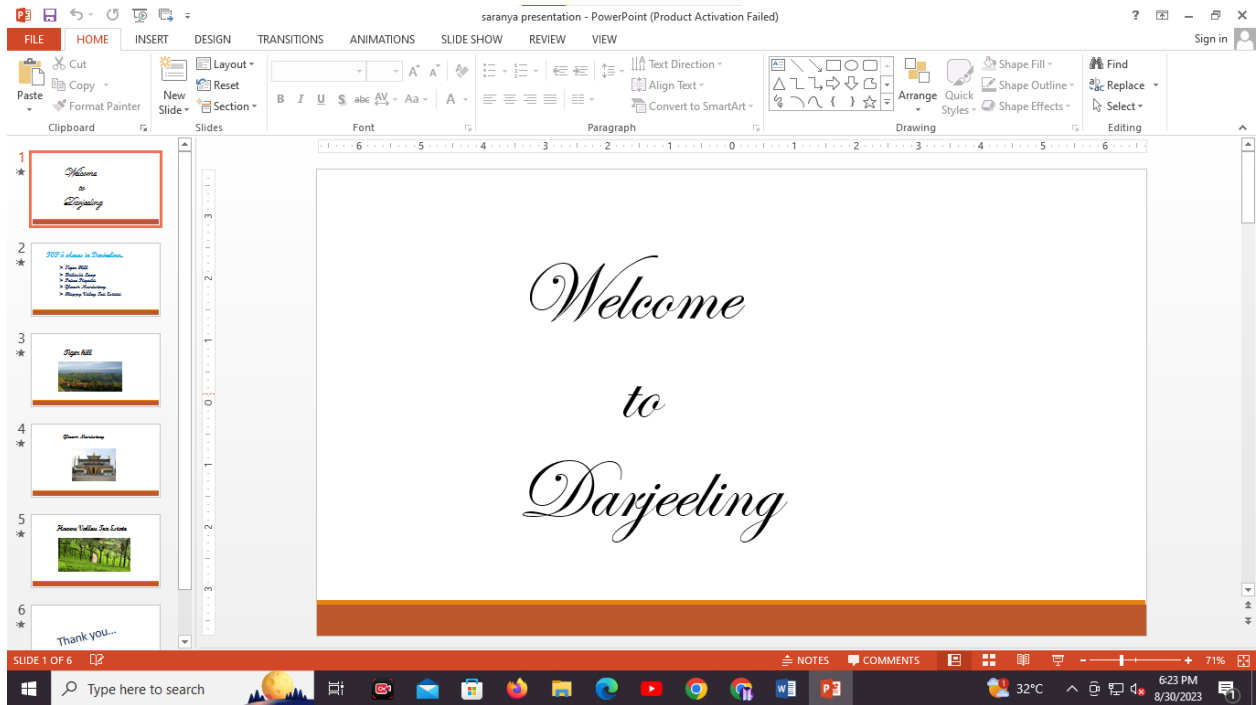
saranya presentation - PowerPoint (Product Activation Failed)

? – Sign in

FILE HOME INSERT DESIGN TRANSITIONS ANIMATIONS SLIDE SHOW REVIEW VIEW

Paste Cut Copy Format Painter Clipboard

New Slide Layout Reset Section Slides

Font

Paragraph

Text Direction Align Text Convert to SmartArt

Arrange Quick Styles Shape Fill Shape Outline Shape Effects Drawing

Find Replace Select Editing

1 Welcome to Darjeeling

2 TOP 5 places in Darjeeling
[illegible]

3 Tiger hill

4 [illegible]

5 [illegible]

6 Thank you...

Welcome

to

Darjeeling

SLIDE 1 OF 6 NOTES COMMENTS 71%

Type here to search 32°C 6:23 PM 8/30/2023